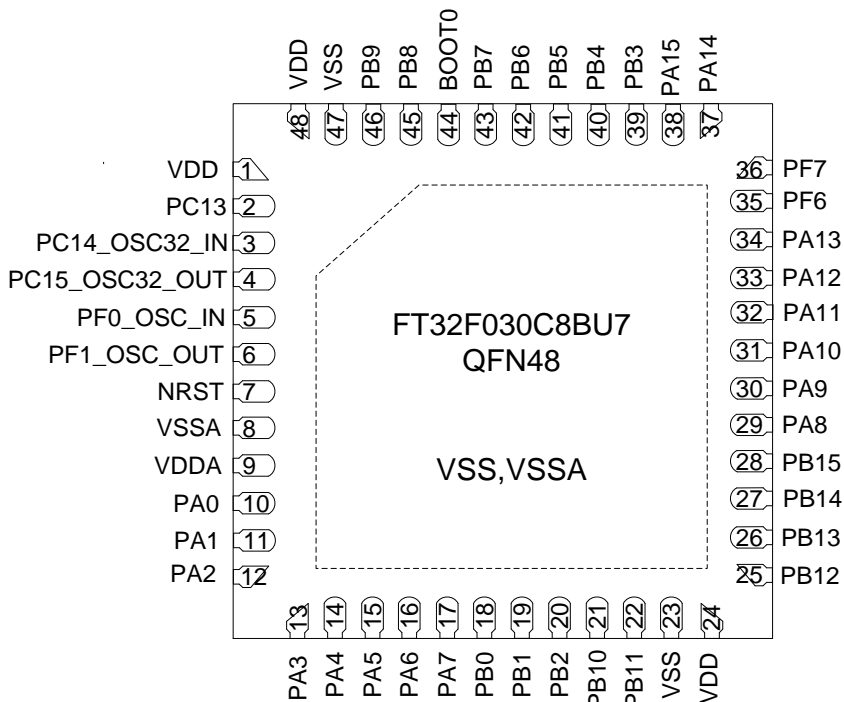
VDD VSS PB9 PB8 BOOT0 PB7 PB6 PB5 PB4 PB3 PA15 PA14

48 47 46 45 44 43 42 41 40 39 38 37

VDD 1
PC13 2
PC14_OSC32_IN 3
PC15_OSC32_OUT 4
PF0_OSC_IN 5
PF1_OSC_OUT 6
NRST 7
VSSA 8
VDDA 9
PA0 10
PA1 11
PA2 12

36 PF7
35 PF6
34 PA13
33 PA12
32 PA11
31 PA10
30 PA9
29 PA8
28 PB15
27 PB14
26 PB13
25 PB12

FT32F030C8BU7
QFN48

VSS,VSSA

13 14 15 16 17 18 19 20 21 22 23 24

PA3 PA4 PA5 PA6 PA7 PB0 PB1 PB2 PB10 PB11 VSS VDD